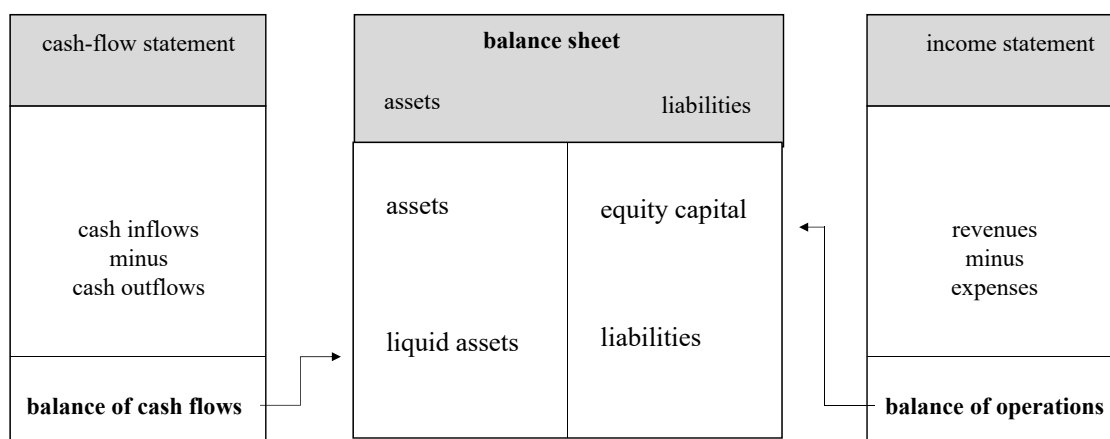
cash-flow statement

cash inflows
minus
cash outflows

**balance of cash flows**

**balance sheet**

assets

liabilities

assets

equity capital

liquid assets

liabilities

income statement

revenues
minus
expenses

**balance of operations**